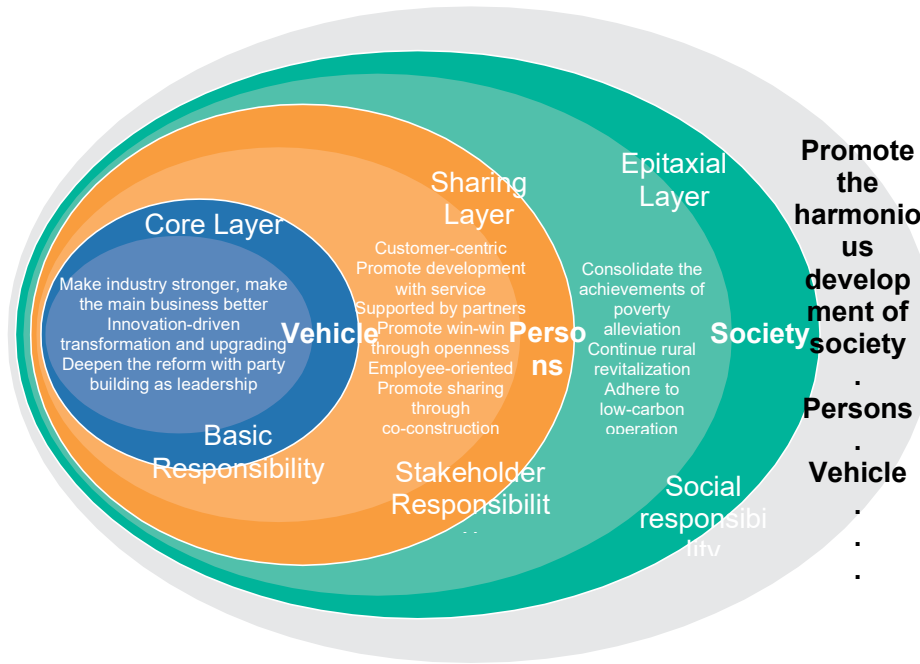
Core Layer

Make industry stronger, make the main business better
Innovation-driven transformation and upgrading
Deepen the reform with party building as leadership

Vehicle

Basic Responsibility

Sharing Layer

Customer-centric
Promote development with service
Supported by partners
Promote win-win through openness
Employee-oriented
Promote sharing through co-construction

Perso ns

Stakeholder Responsibilit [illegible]

Epitaxial Layer

Consolidate the achievements of poverty alleviation
Continue rural revitalization
Adhere to low-carbon operation

Society

Social responsibi lity

Promote the harmonio us develop ment of society
.
Persons
.
Vehicle
.
.
.